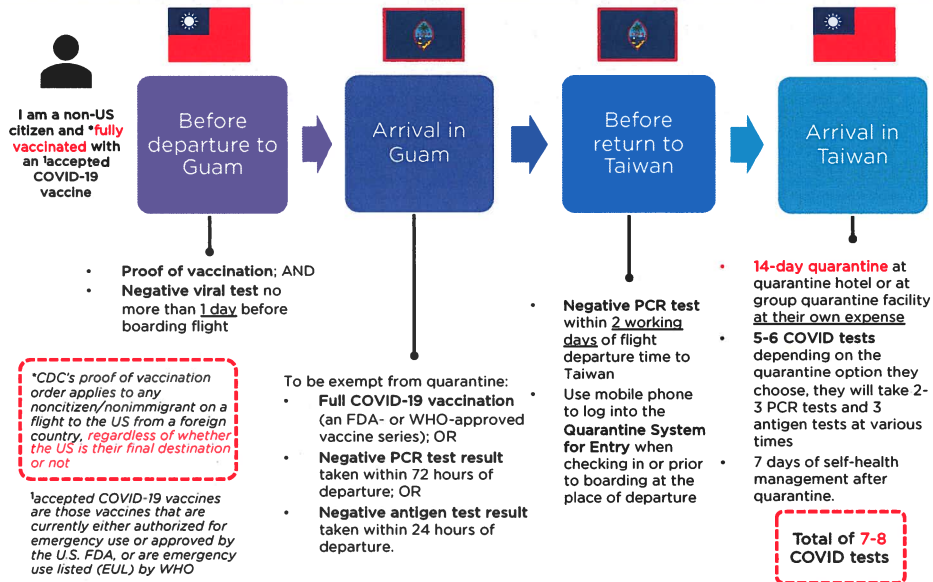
I am a non-US citizen and *fully vaccinated with an ¹accepted COVID-19 vaccine

Before departure to Guam

Arrival in Guam

Before return to Taiwan

Arrival in Taiwan

- Proof of vaccination; AND
- Negative viral test no more than 1 day before boarding flight

*CDC's proof of vaccination order applies to any noncitizen/nonimmigrant on a flight to the US from a foreign country, regardless of whether the US is their final destination or not

¹accepted COVID-19 vaccines are those vaccines that are currently either authorized for emergency use or approved by the U.S. FDA, or are emergency use listed (EUL) by WHO

To be exempt from quarantine:
- Full COVID-19 vaccination (an FDA- or WHO-approved vaccine series); OR
- Negative PCR test result taken within 72 hours of departure; OR
- Negative antigen test result taken within 24 hours of departure.

- Negative PCR test within 2 working days of flight departure time to Taiwan
- Use mobile phone to log into the Quarantine System for Entry when checking in or prior to boarding at the place of departure

- 14-day quarantine at quarantine hotel or at group quarantine facility at their own expense
- 5-6 COVID tests depending on the quarantine option they choose, they will take 2-3 PCR tests and 3 antigen tests at various times
- 7 days of self-health management after quarantine.

Total of 7-8 COVID tests